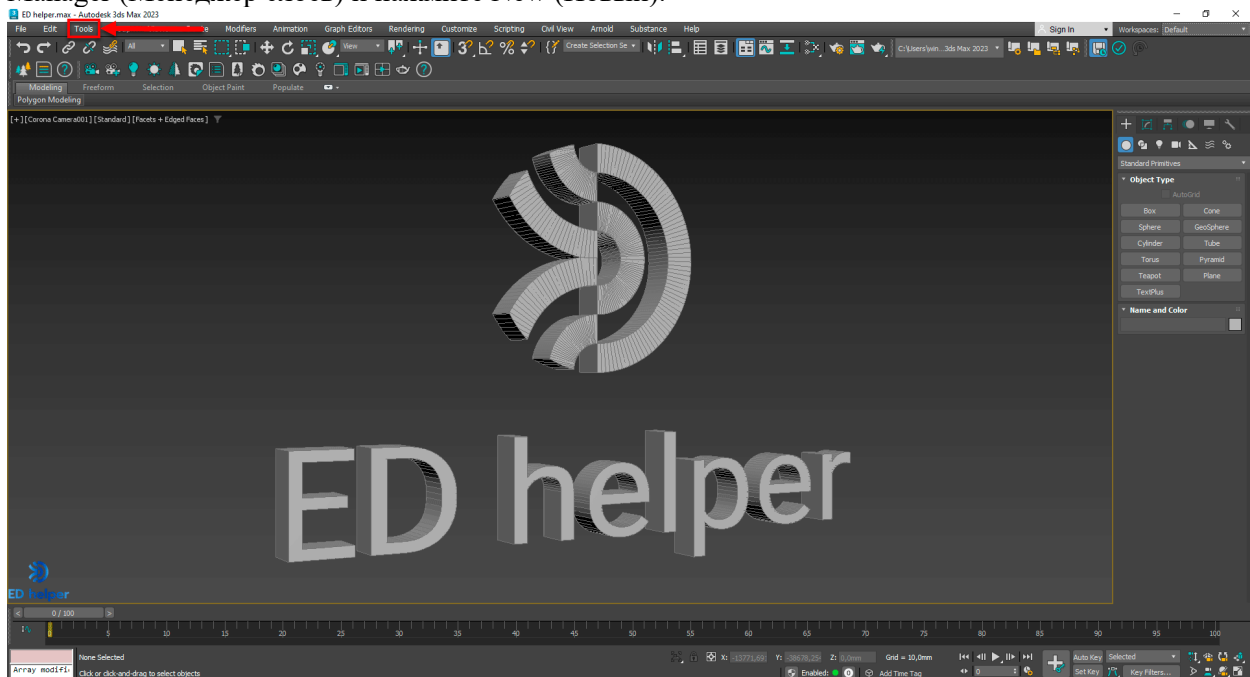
ED helper.max - Autodesk 3ds Max 2023

File Edit Tools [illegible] Modifiers Animation Graph Editors Rendering Customize Scripting Civil View Arnold Substance Help

Sign In Workspaces: Default

All View Create Selection Se C:\Users\win...3ds Max 2023

Modeling Freeform Selection Object Paint Populate

Polygon Modeling

[+] [Corona Camera001] [Standard] [Facets + Edged Faces]

Standard Primitives

Object Type

AutoGrid

| Box | Cone |
|---|---|
| Sphere | GeoSphere |
| Cylinder | Tube |
| Torus | Pyramid |
| Teapot | Plane |
| TextPlus | |

Name and Color

ED helper

ED helper

0 / 100

0 5 10 15 20 25 30 35 40 45 50 55 60 65 70 75 80 85 90 95 100

Array modifi

None Selected

Click or click-and-drag to select objects

X: -13771,69 Y: -38678,25 Z: 0,0mm Grid = 10,0mm

Enabled: Add Time Tag

Auto Key Selected

Set Key Key Filters...

0